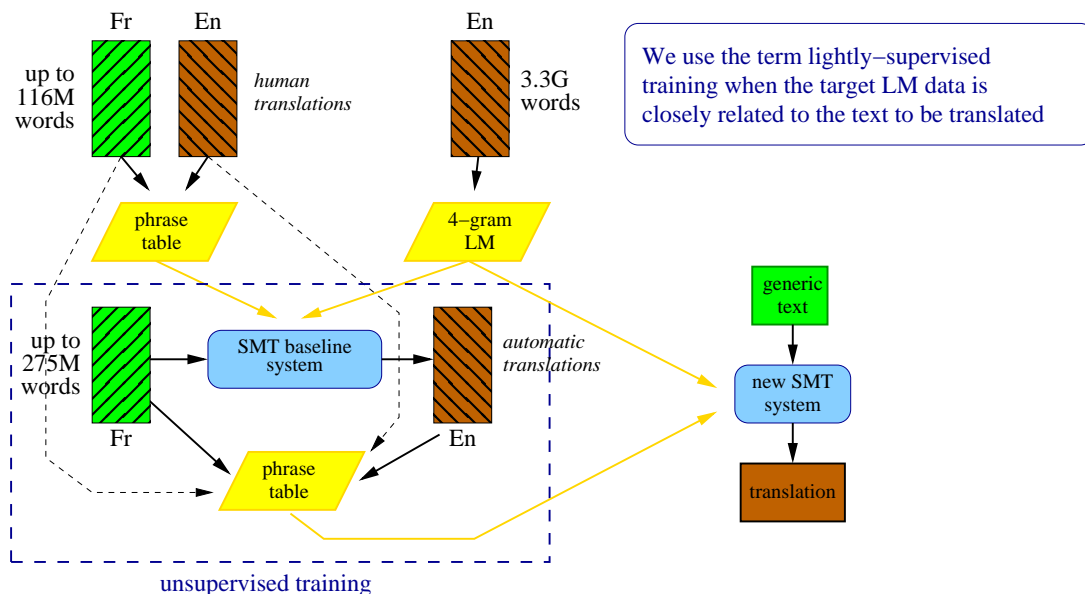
Fr En En

up to 116M words

human translations

3.3G words

We use the term lightly−supervised training when the target LM data is closely related to the text to be translated

phrase table

4−gram LM

generic text

up to 275M words

SMT baseline system

automatic translations

new SMT system

Fr En

phrase table

translation

unsupervised training